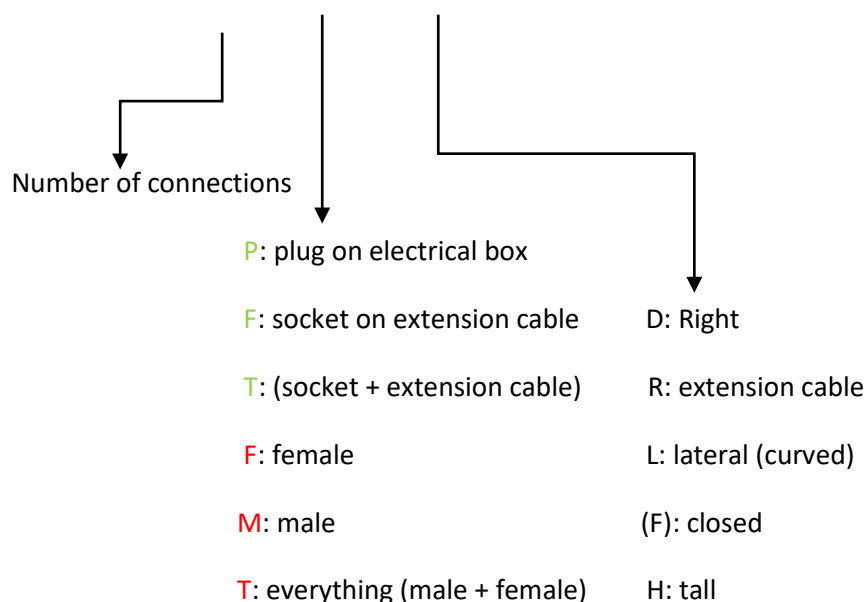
Number of connections

P: plug on electrical box

F: socket on extension cable

T: (socket + extension cable)

F: female

M: male

T: everything (male + female)

D: Right

R: extension cable

L: lateral (curved)

(F): closed

H: tall